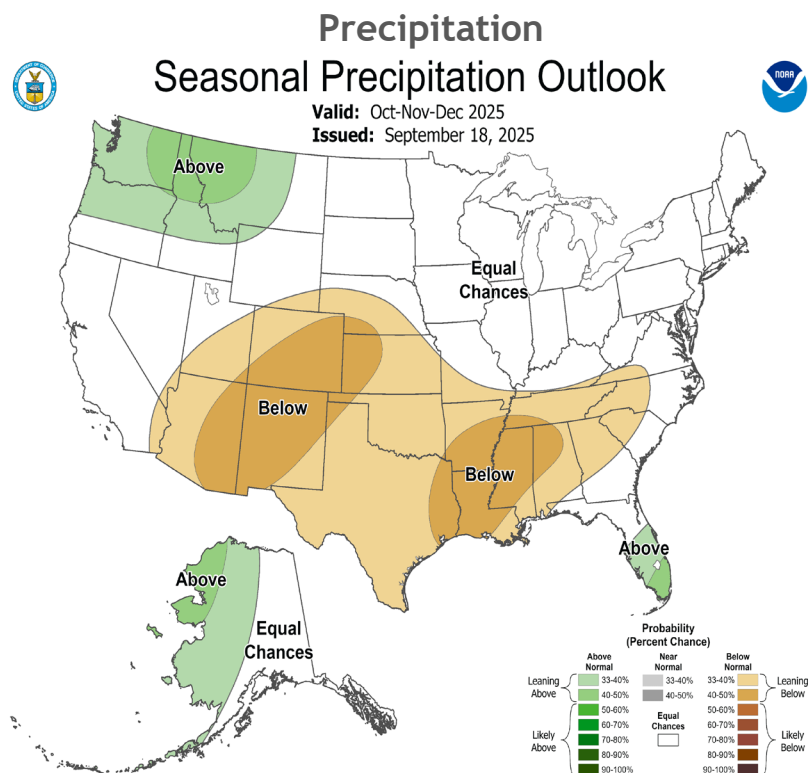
Precipitation

Seasonal Precipitation Outlook

Valid: Oct-Nov-Dec 2025

Issued: September 18, 2025

NOAA

Above

Equal Chances

Below

Below

Above

Above

Equal Chances

Probability (Percent Chance)

Above Normal

Near Normal

Below Normal

Leaning Above

33-40%

40-50%

50-60%

60-70%

70-80%

80-90%

90-100%

Likely Above

33-40%

40-50%

Equal Chances

33-40%

40-50%

50-60%

60-70%

70-80%

80-90%

90-100%

Leaning Below

Likely Below